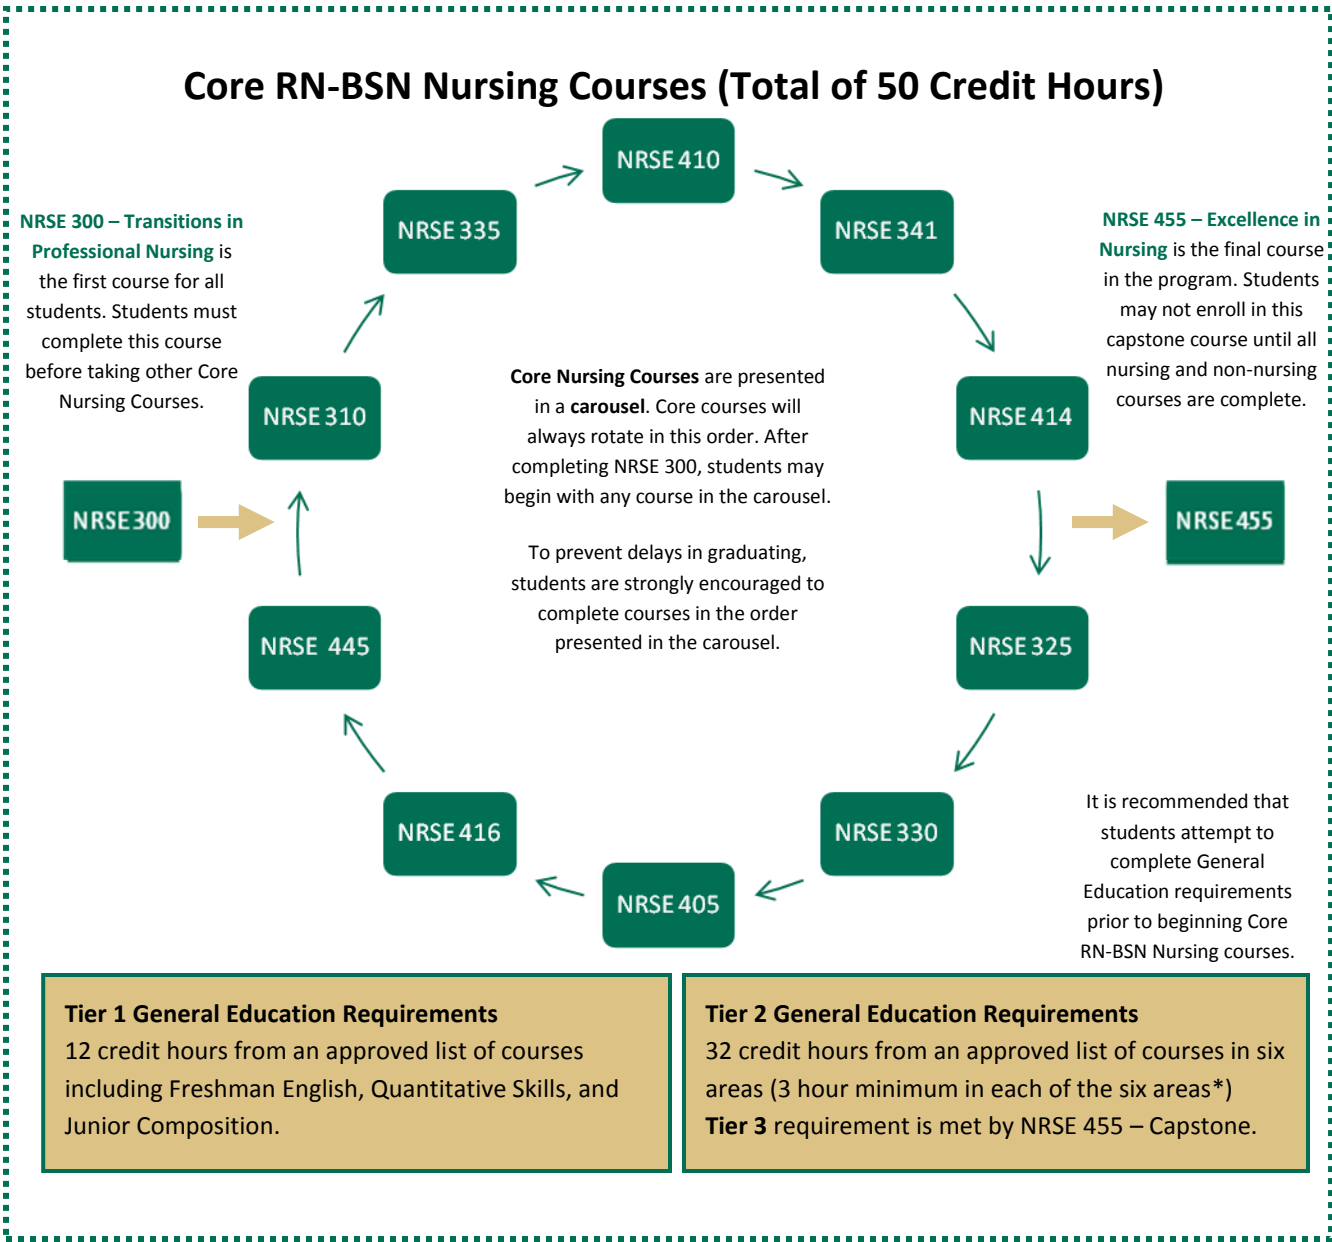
Core RN-BSN Nursing Courses (Total of 50 Credit Hours)

NRSE 300 – Transitions in Professional Nursing is the first course for all students. Students must complete this course before taking other Core Nursing Courses.

NRSE 455 – Excellence in Nursing is the final course in the program. Students may not enroll in this capstone course until all nursing and non-nursing courses are complete.

NRSE 410

NRSE 335

NRSE 341

NRSE 310

NRSE 414

NRSE 300

NRSE 455

NRSE 445

NRSE 325

NRSE 416

NRSE 330

NRSE 405

Core Nursing Courses are presented in a carousel. Core courses will always rotate in this order. After completing NRSE 300, students may begin with any course in the carousel.

To prevent delays in graduating, students are strongly encouraged to complete courses in the order presented in the carousel.

It is recommended that students attempt to complete General Education requirements prior to beginning Core RN-BSN Nursing courses.

Tier 1 General Education Requirements
12 credit hours from an approved list of courses including Freshman English, Quantitative Skills, and Junior Composition.

Tier 2 General Education Requirements
32 credit hours from an approved list of courses in six areas (3 hour minimum in each of the six areas*)
Tier 3 requirement is met by NRSE 455 – Capstone.